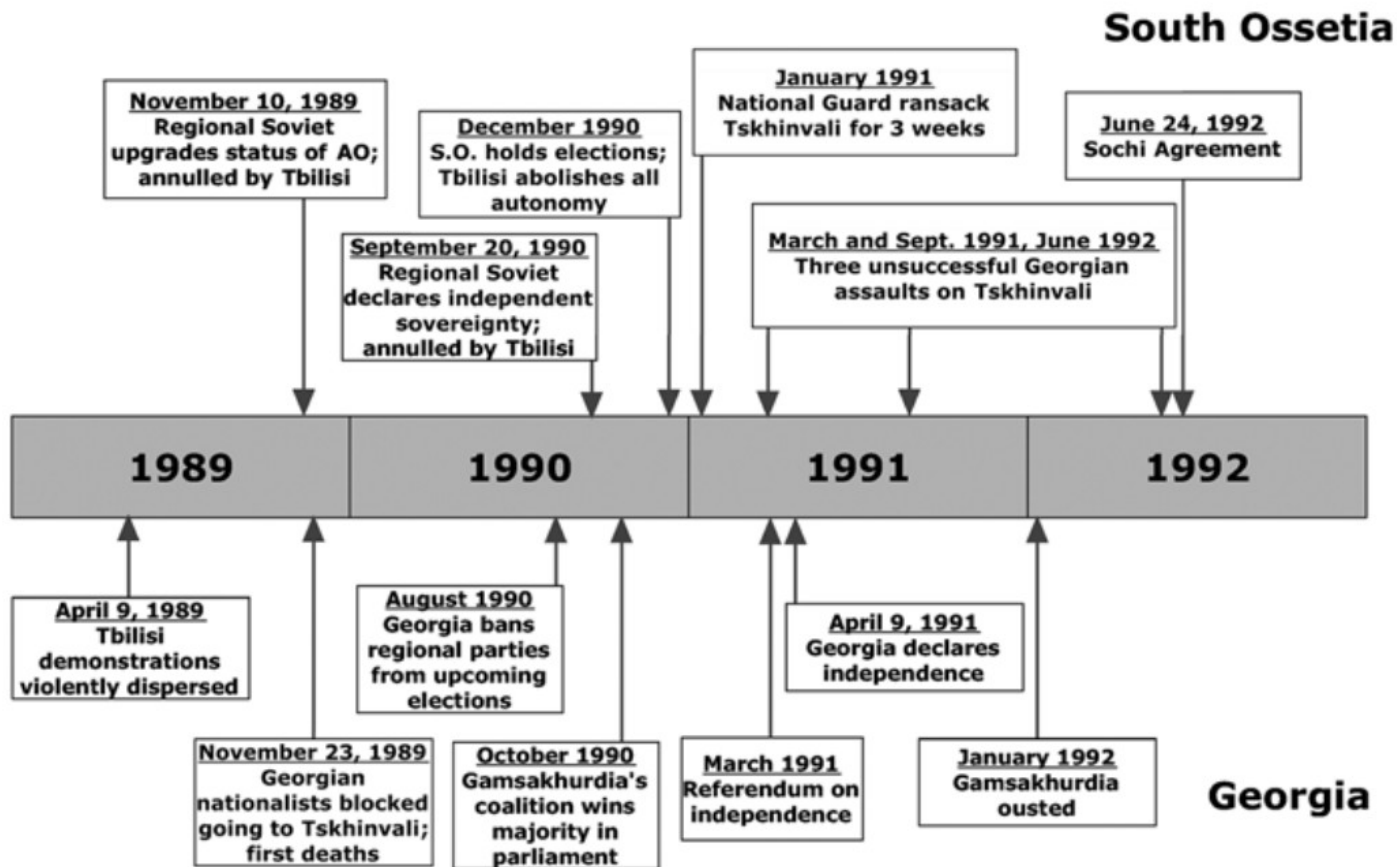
South Ossetia

November 10, 1989
Regional Soviet upgrades status of AO; annulled by Tbilisi

December 1990
S.O. holds elections; Tbilisi abolishes all autonomy

January 1991
National Guard ransack Tskhinvali for 3 weeks

June 24, 1992
Sochi Agreement

September 20, 1990
Regional Soviet declares independent sovereignty; annulled by Tbilisi

March and Sept. 1991, June 1992
Three unsuccessful Georgian assaults on Tskhinvali

1989

1990

1991

1992

April 9, 1989
Tbilisi demonstrations violently dispersed

August 1990
Georgia bans regional parties from upcoming elections

April 9, 1991
Georgia declares independence

November 23, 1989
Georgian nationalists blocked going to Tskhinvali; first deaths

October 1990
Gamsakhurdia's coalition wins majority in parliament

March 1991
Referendum on independence

January 1992
Gamsakhurdia ousted

Georgia